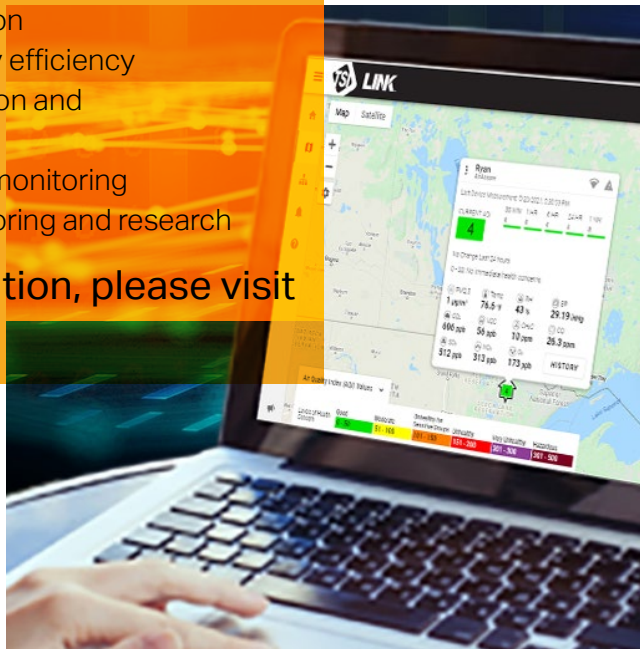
on
y efficiency
on and

monitoring
oring and research

tion, please visit

TSI LINK

Map Satellite

Ryan

CURRENT AQI
4

HISTORY

Air Quality Index (AQI) Values

Good
0 - 50
Moderate
51 - 100
Unhealthy for Sensitive Groups
101 - 150
Unhealthy
151 - 200
Very Unhealthy
201 - 300
Hazardous
301 - 500